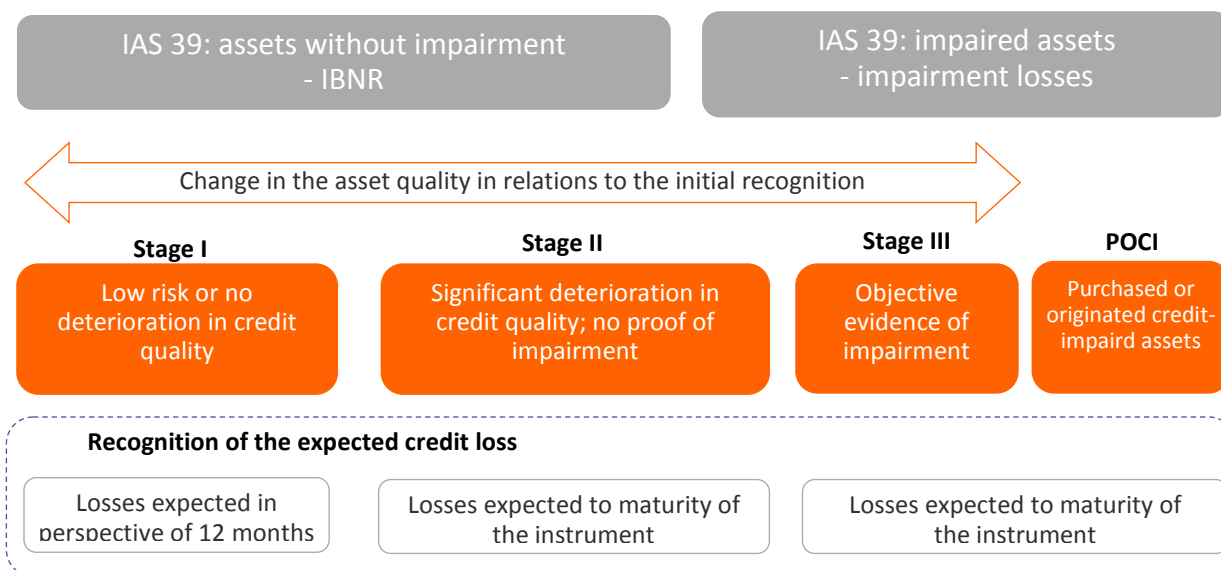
IAS 39: assets without impairment - IBNR

IAS 39: impaired assets - impairment losses

Change in the asset quality in relations to the initial recognition

Stage I

Low risk or no deterioration in credit quality

Stage II

Significant deterioration in credit quality; no proof of impairment

Stage III

Objective evidence of impairment

POCI

Purchased or originated credit-impaird assets

Recognition of the expected credit loss

Losses expected in perspective of 12 months

Losses expected to maturity of the instrument

Losses expected to maturity of the instrument